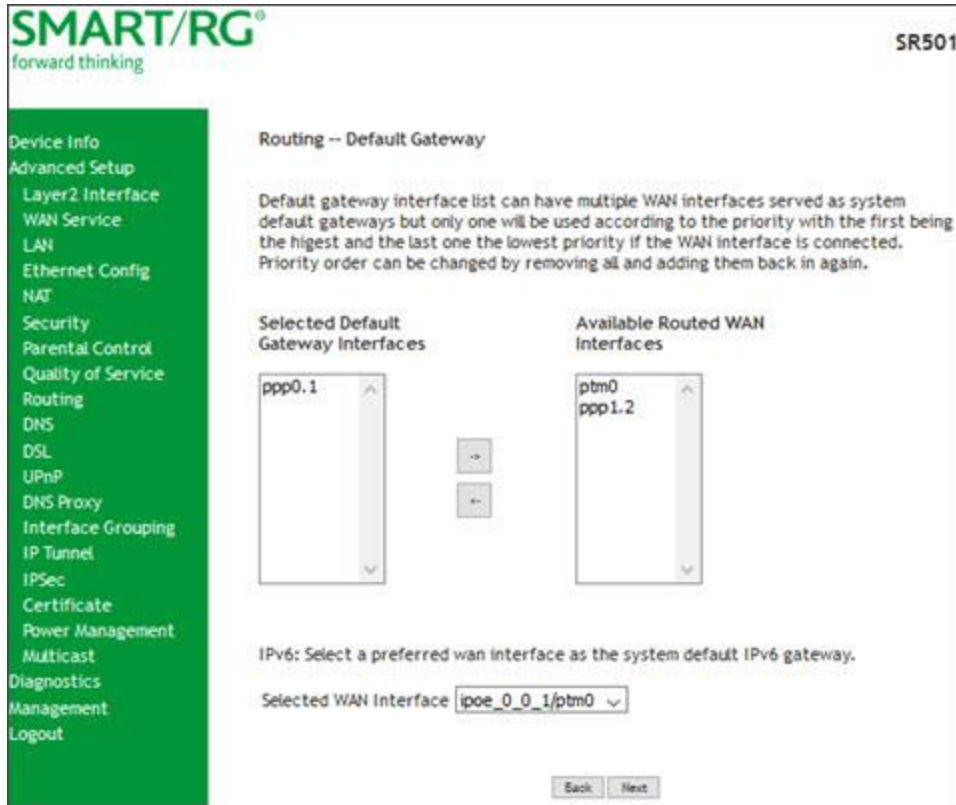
SMART/RG®
forward thinking

SR501

Device Info
Advanced Setup
Layer2 Interface
WAN Service
LAN
Ethernet Config
NAT
Security
Parental Control
Quality of Service
Routing
DNS
DSL
UPnP
DNS Proxy
Interface Grouping
IP Tunnel
IPSec
Certificate
Power Management
Multicast
Diagnostics
Management
Logout

Routing -- Default Gateway

Default gateway interface list can have multiple WAN interfaces served as system default gateways but only one will be used according to the priority with the first being the higest and the last one the lowest priority if the WAN interface is connected. Priority order can be changed by removing all and adding them back in again.

Selected Default Gateway Interfaces

ppp0.1

->

<-

Available Routed WAN Interfaces

ptm0
ppp1.2

IPv6: Select a preferred wan interface as the system default IPv6 gateway.

Selected WAN Interface ipoe_0_0_1/ptm0

Back Next